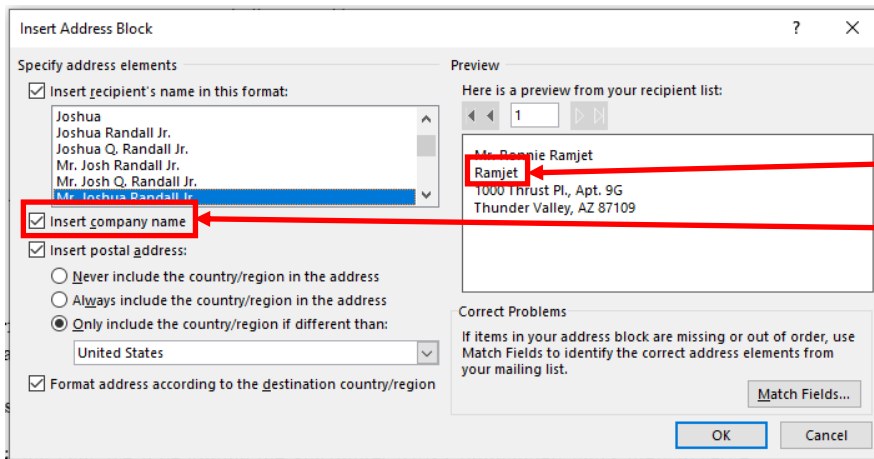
Insert Address Block

?

Specify address elements

Insert recipient's name in this format:

Joshua
Joshua Randall Jr.
Joshua Q. Randall Jr.
Mr. Josh Randall Jr.
Mr. Josh Q. Randall Jr.
Mr. Joshua Randall Jr.

Insert company name

Insert postal address:

Never include the country/region in the address

Always include the country/region in the address

Only include the country/region if different than:

United States

Format address according to the destination country/region

Preview

Here is a preview from your recipient list:

1

Mr. Ronnie Ramjet
Ramjet
1000 Thrust Pl., Apt. 9G
Thunder Valley, AZ 87109

Correct Problems

If items in your address block are missing or out of order, use Match Fields to identify the correct address elements from your mailing list.

Match Fields...

OK

Cancel